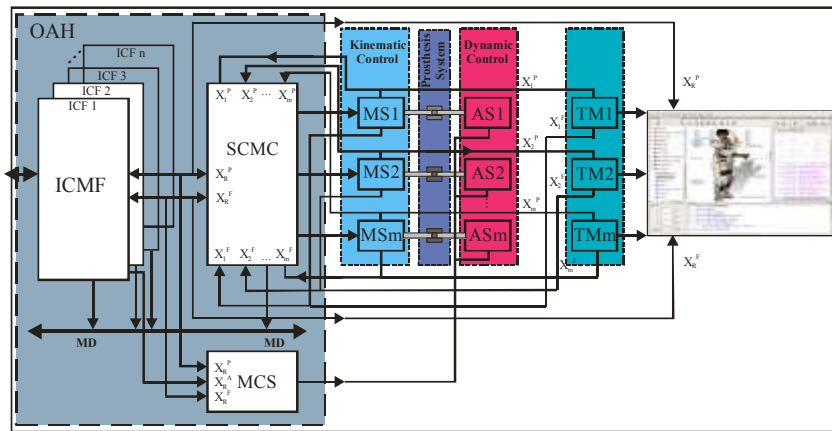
OAH

ICF n
ICF 3
ICF 2
ICF 1

ICMF

SCMC

$X_1^P$ $X_2^P$ ... $X_m^P$

$X_R^P$

$X_R^F$

$X_1^F$ $X_2^F$ ... $X_m^F$

Kinematic Control

Prosthesis System

Dynamic Control

MS1
MS2
MSm

AS1
AS2
ASm

TM1
TM2
TMm

$X_1^P$
$X_1^F$
$X_2^P$
$X_2^F$
$X_m^P$
$X_m^F$

$X_R^P$
$X_R^F$

MD
MD

$X_R^P$
$X_R^A$
$X_R^F$
MCS